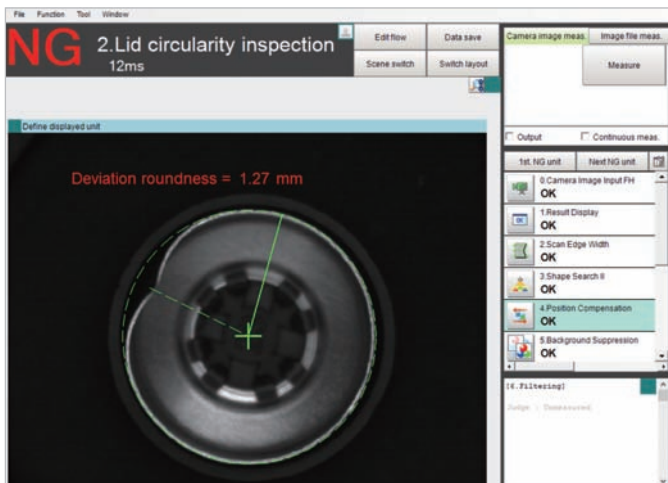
File Function Tool Window

NG 2.Lid circularity inspection
12ms

Edit flow
Data save
Scene switch
Switch layout

Camera image meas.
Image file meas.
Measure

Define displayed unit

Deviation roundness = 1.27 mm

Output
Continuous meas.

1st. NG unit
Next NG unit

0.Camera Image Input FH
OK
1.Result Display
OK
2.Scan Edge Width
OK
3.Shape Search II
OK
4.Position Compensation
OK
5.Background Suppression
OK

[6.Filtering]
Judge : Unmeasured